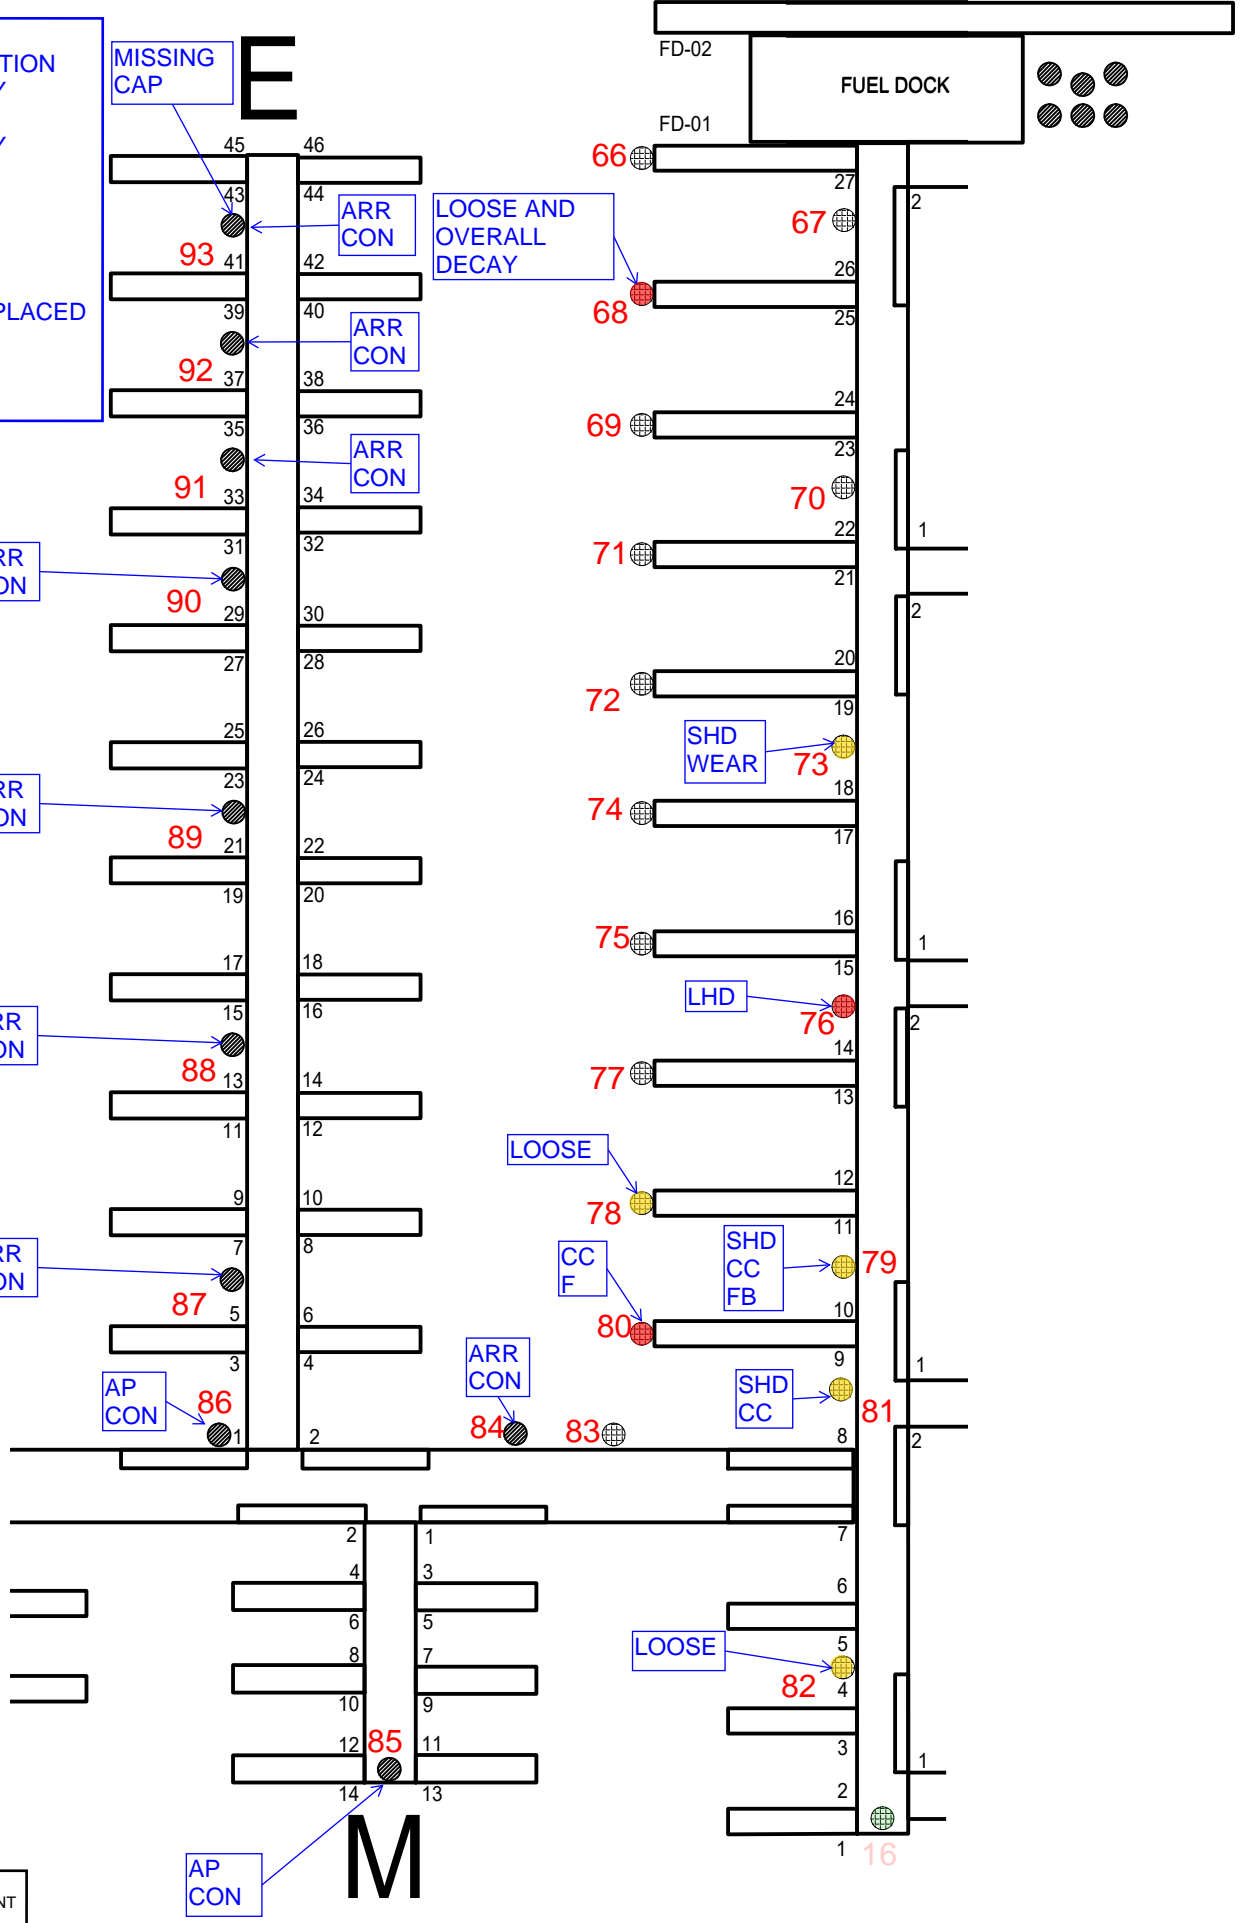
TION
Y
Y
PLACED

MISSING CAP

E

FD-02
FUEL DOCK
FD-01

45 46
43 44
ARR CON
LOOSE AND OVERALL DECAY
93 41 42
39 40
ARR CON
92 37 38
35 36
ARR CON
91 33 34
31 32
RR ON
90 29 30
27 28
25 26
23 24
RR ON
89 21 22
19 20
17 18
15 16
RR ON
88 13 14
11 12
9 10
7 8
RR ON
87 5 6
3 4
AP CON
86 1 2

66
27
67
2
26
68
25
24
69
23
70
22
1
71
21
2
20
72
19
SHD WEAR
73
18
74
17
16
75
1
15
LHD
76
2
14
77
13
LOOSE
12
78
11
CC F
SHD CC FB
79
10
80
9
1
ARR CON
SHD CC
84
83
81
8
2

2 1
4 3
6 5
8 7
10 9
12 85 11
14 13
7
6
5
LOOSE
82 4
3
1
2
1 16

AP CON
M
NT